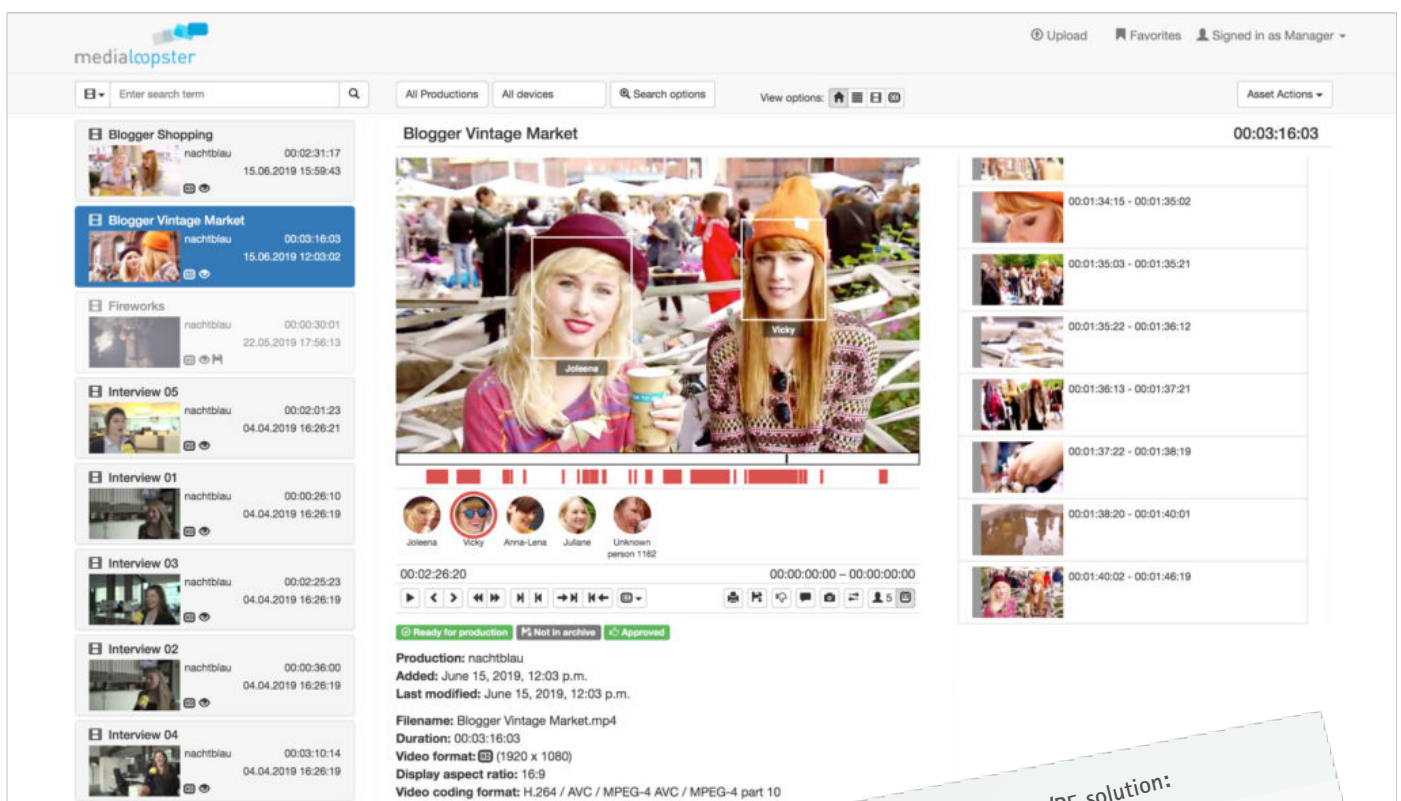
medialoopster

Upload Favorites Signed in as Manager

Enter search term

All Productions All devices Search options View options:

Asset Actions

Blogger Shopping
nachtblau 00:02:31:17
15.06.2019 15:59:43

Blogger Vintage Market
nachtblau 00:03:16:03
15.06.2019 12:03:02

Fireworks
nachtblau 00:00:30:01
22.05.2019 17:56:13

Interview 05
nachtblau 00:02:01:23
04.04.2019 16:26:21

Interview 01
nachtblau 00:00:26:10
04.04.2019 16:26:19

Interview 03
nachtblau 00:02:25:23
04.04.2019 16:26:19

Interview 02
nachtblau 00:00:36:00
04.04.2019 16:26:19

Interview 04
nachtblau 00:03:10:14
04.04.2019 16:26:19

Blogger Vintage Market

00:03:16:03

Joleena

Vicky

Joleena Vicky Anna-Lena Juliane Unknown person 1162

00:02:26:20

00:00:00:00 – 00:00:00:00

5

Ready for production Not in archive Approved

Production: nachtblau
Added: June 15, 2019, 12:03 p.m.
Last modified: June 15, 2019, 12:03 p.m.

Filename: Blogger Vintage Market.mp4
Duration: 00:03:16:03
Video format: (1920 x 1080)
Display aspect ratio: 16:9
Video coding format: H.264 / AVC / MPEG-4 AVC / MPEG-4 part 10

00:01:34:15 - 00:01:35:02
00:01:35:03 - 00:01:35:21
00:01:35:22 - 00:01:36:12
00:01:36:13 - 00:01:37:21
00:01:37:22 - 00:01:38:19
00:01:38:20 - 00:01:40:01
00:01:40:02 - 00:01:46:19

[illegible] solution: